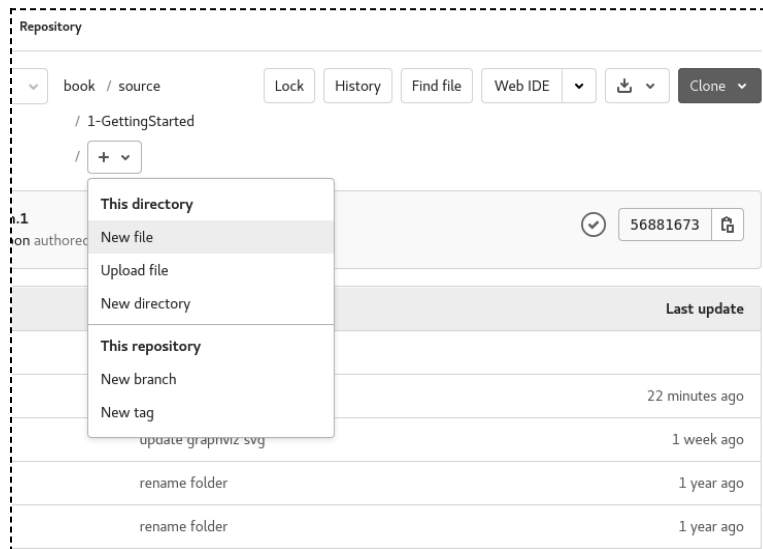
Repository

book / source / 1-GettingStarted /

Lock History Find file Web IDE Clone

This directory
New file
Upload file
New directory
This repository
New branch
New tag

n.1
on authored

56881673

Last update

22 minutes ago

update graphviz svg 1 week ago

rename folder 1 year ago

rename folder 1 year ago